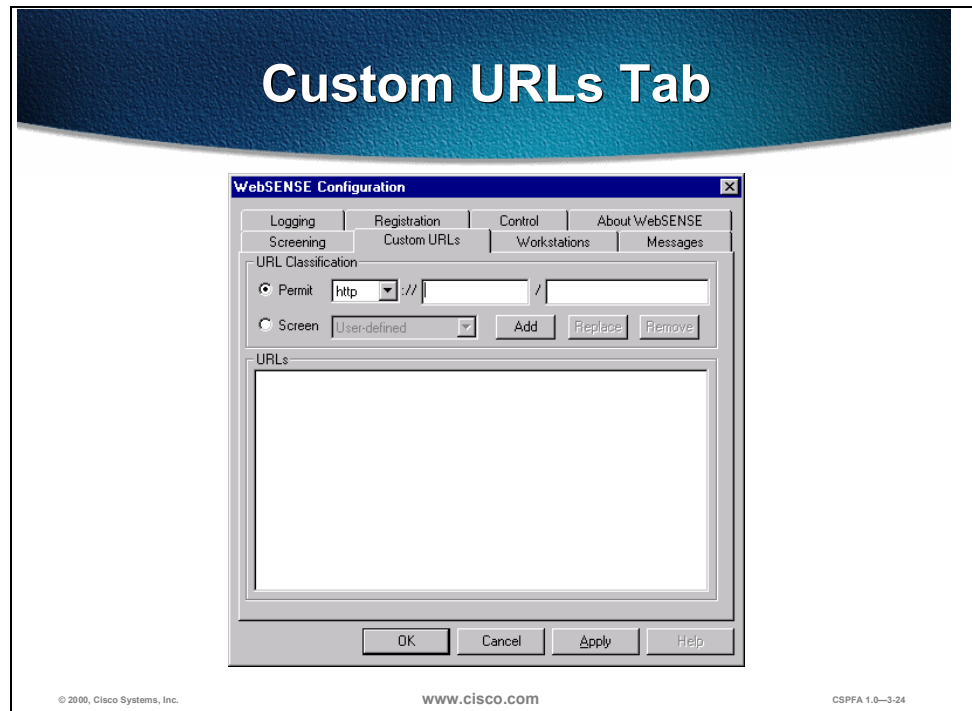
Custom URLs Tab

WebSENSE Configuration

Logging
Registration
Control
About WebSENSE
Screening
Custom URLs
Workstations
Messages

URL Classification
Permit http ://  /
Screen User-defined
Add
Replace
Remove

URLs

OK
Cancel
Apply
Help

© 2000, Cisco Systems, Inc.
www.cisco.com
CSPFA 1.0—3-24